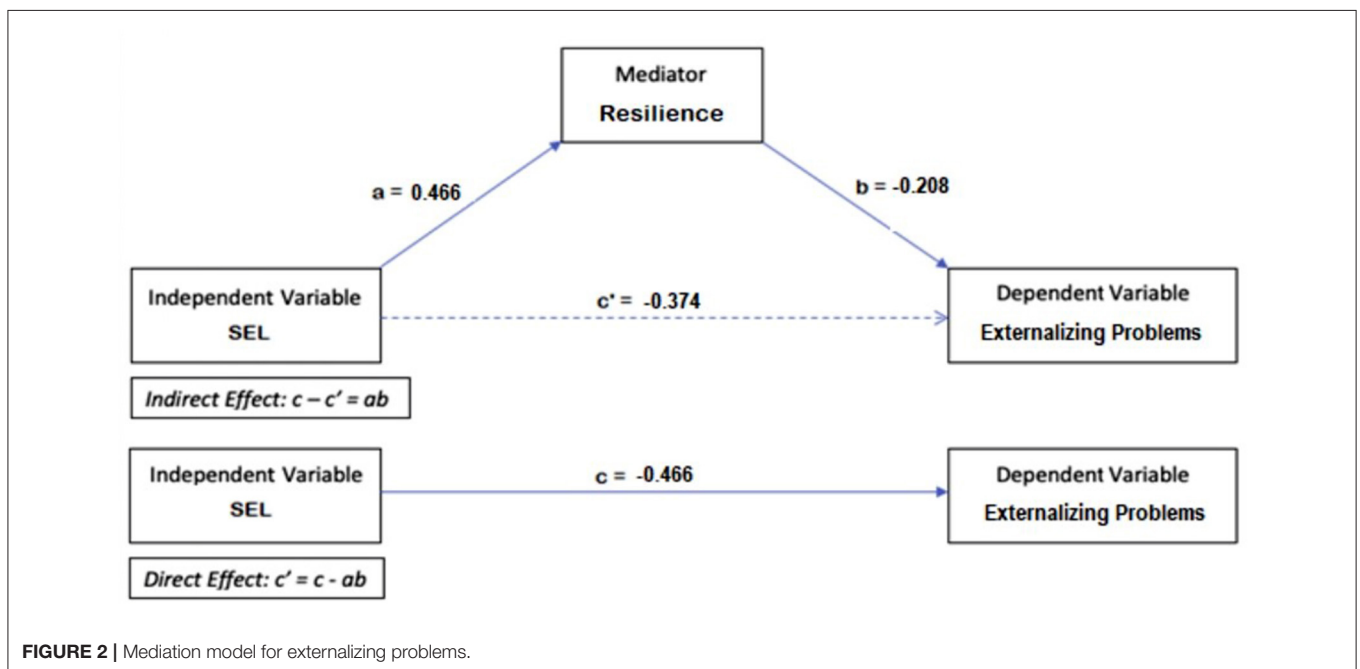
Mediator
Resilience

a = 0.466

b = -0.208

Independent Variable
SEL

c' = -0.374

Dependent Variable
Externalizing Problems

*Indirect Effect: c – c' = ab*

Independent Variable
SEL

c = -0.466

Dependent Variable
Externalizing Problems

*Direct Effect: c' = c - ab*

**FIGURE 2 |** Mediation model for externalizing problems.